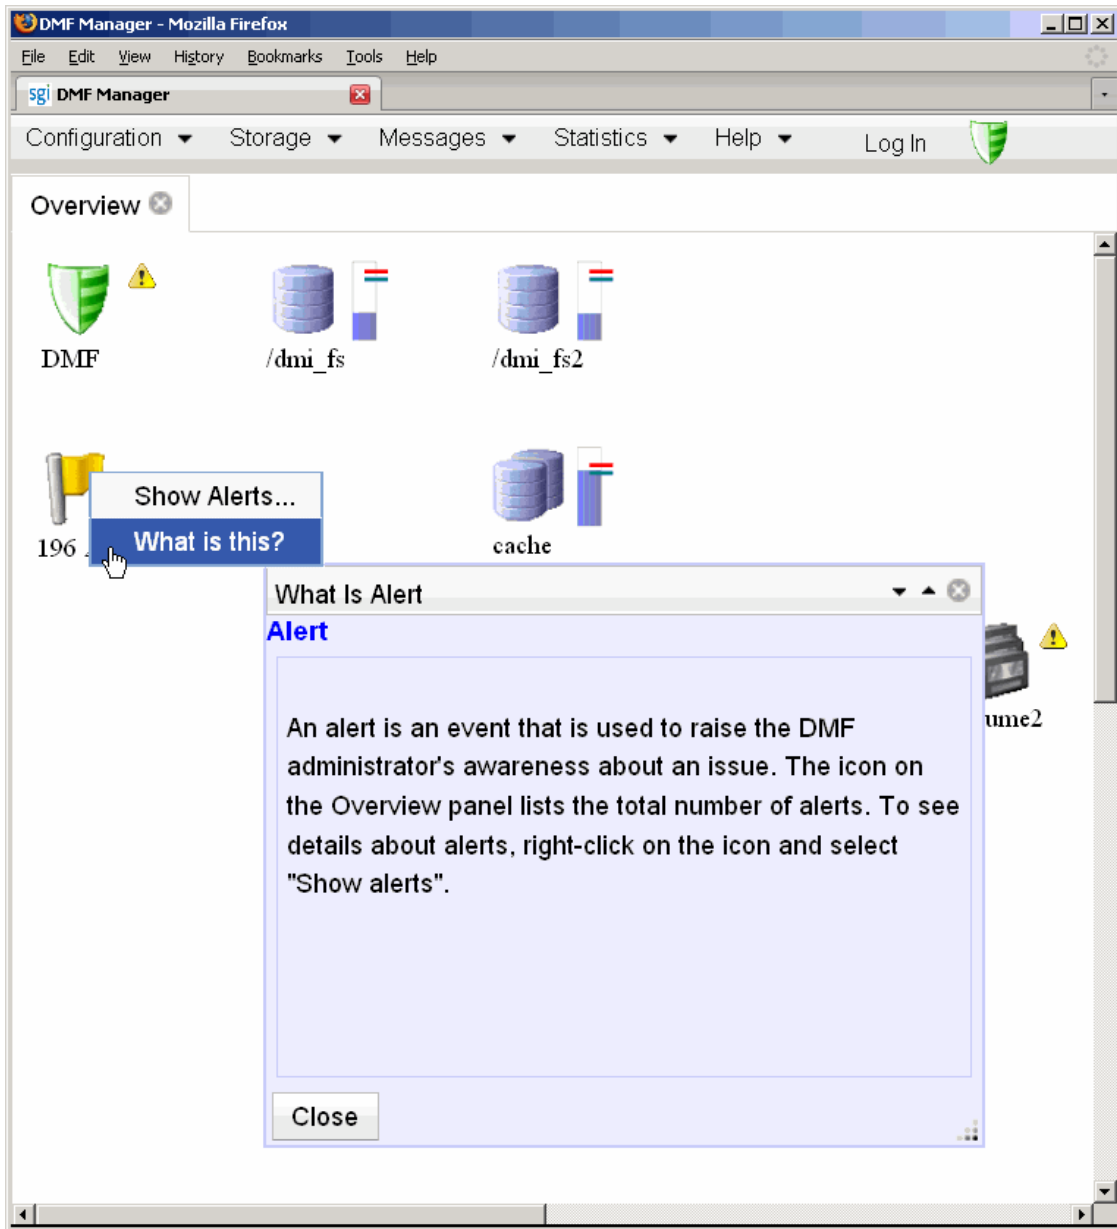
DMF Manager - Mozilla Firefox

File Edit View History Bookmarks Tools Help

sgi DMF Manager

Configuration ▾ Storage ▾ Messages ▾ Statistics ▾ Help ▾ Log In

Overview

DMF

/dmi_fs

/dmi_fs2

196 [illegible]

Show Alerts...

What is this?

cache

ume2

What Is Alert

Alert

An alert is an event that is used to raise the DMF administrator's awareness about an issue. The icon on the Overview panel lists the total number of alerts. To see details about alerts, right-click on the icon and select "Show alerts".

Close